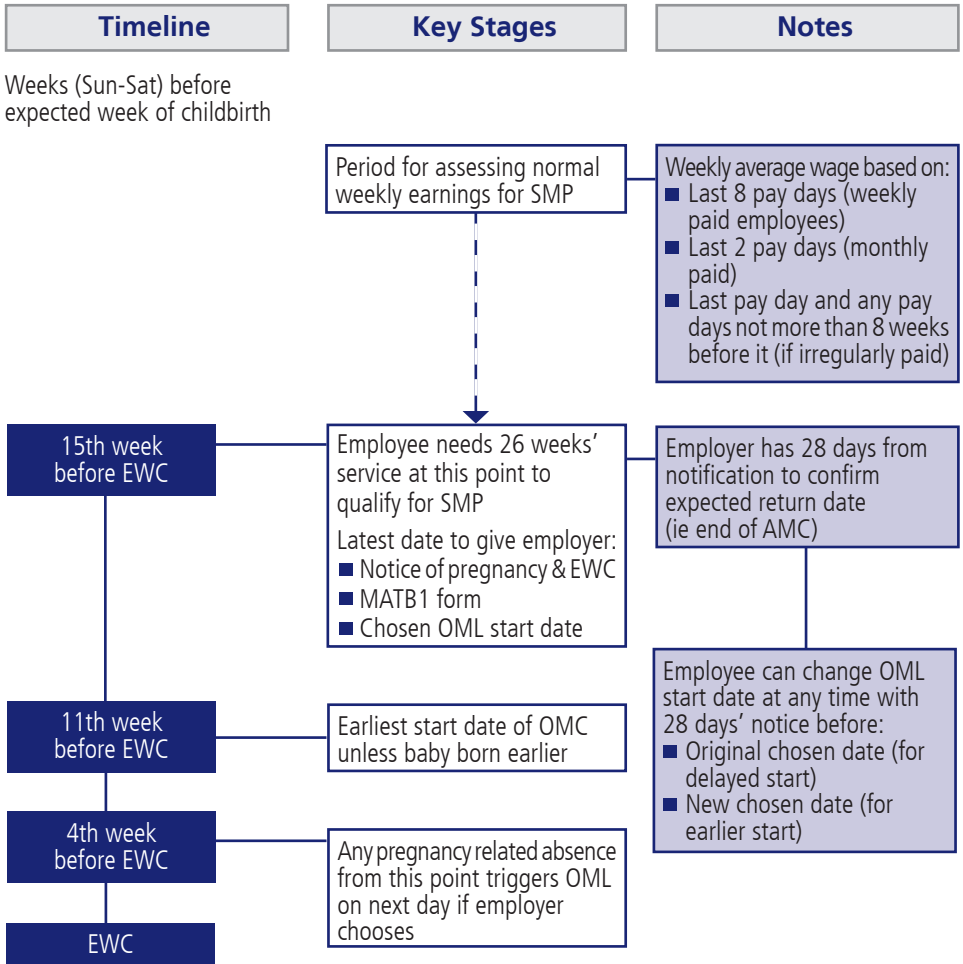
Timeline

Key Stages

Notes

Weeks (Sun-Sat) before expected week of childbirth

Period for assessing normal weekly earnings for SMP

Weekly average wage based on:
- Last 8 pay days (weekly paid employees)
- Last 2 pay days (monthly paid)
- Last pay day and any pay days not more than 8 weeks before it (if irregularly paid)

15th week before EWC

Employee needs 26 weeks' service at this point to qualify for SMP

Latest date to give employer:
- Notice of pregnancy & EWC
- MATB1 form
- Chosen OML start date

Employer has 28 days from notification to confirm expected return date (ie end of AMC)

Employee can change OML start date at any time with 28 days' notice before:
- Original chosen date (for delayed start)
- New chosen date (for earlier start)

11th week before EWC

Earliest start date of OMC unless baby born earlier

4th week before EWC

Any pregnancy related absence from this point triggers OML on next day if employer chooses

EWC